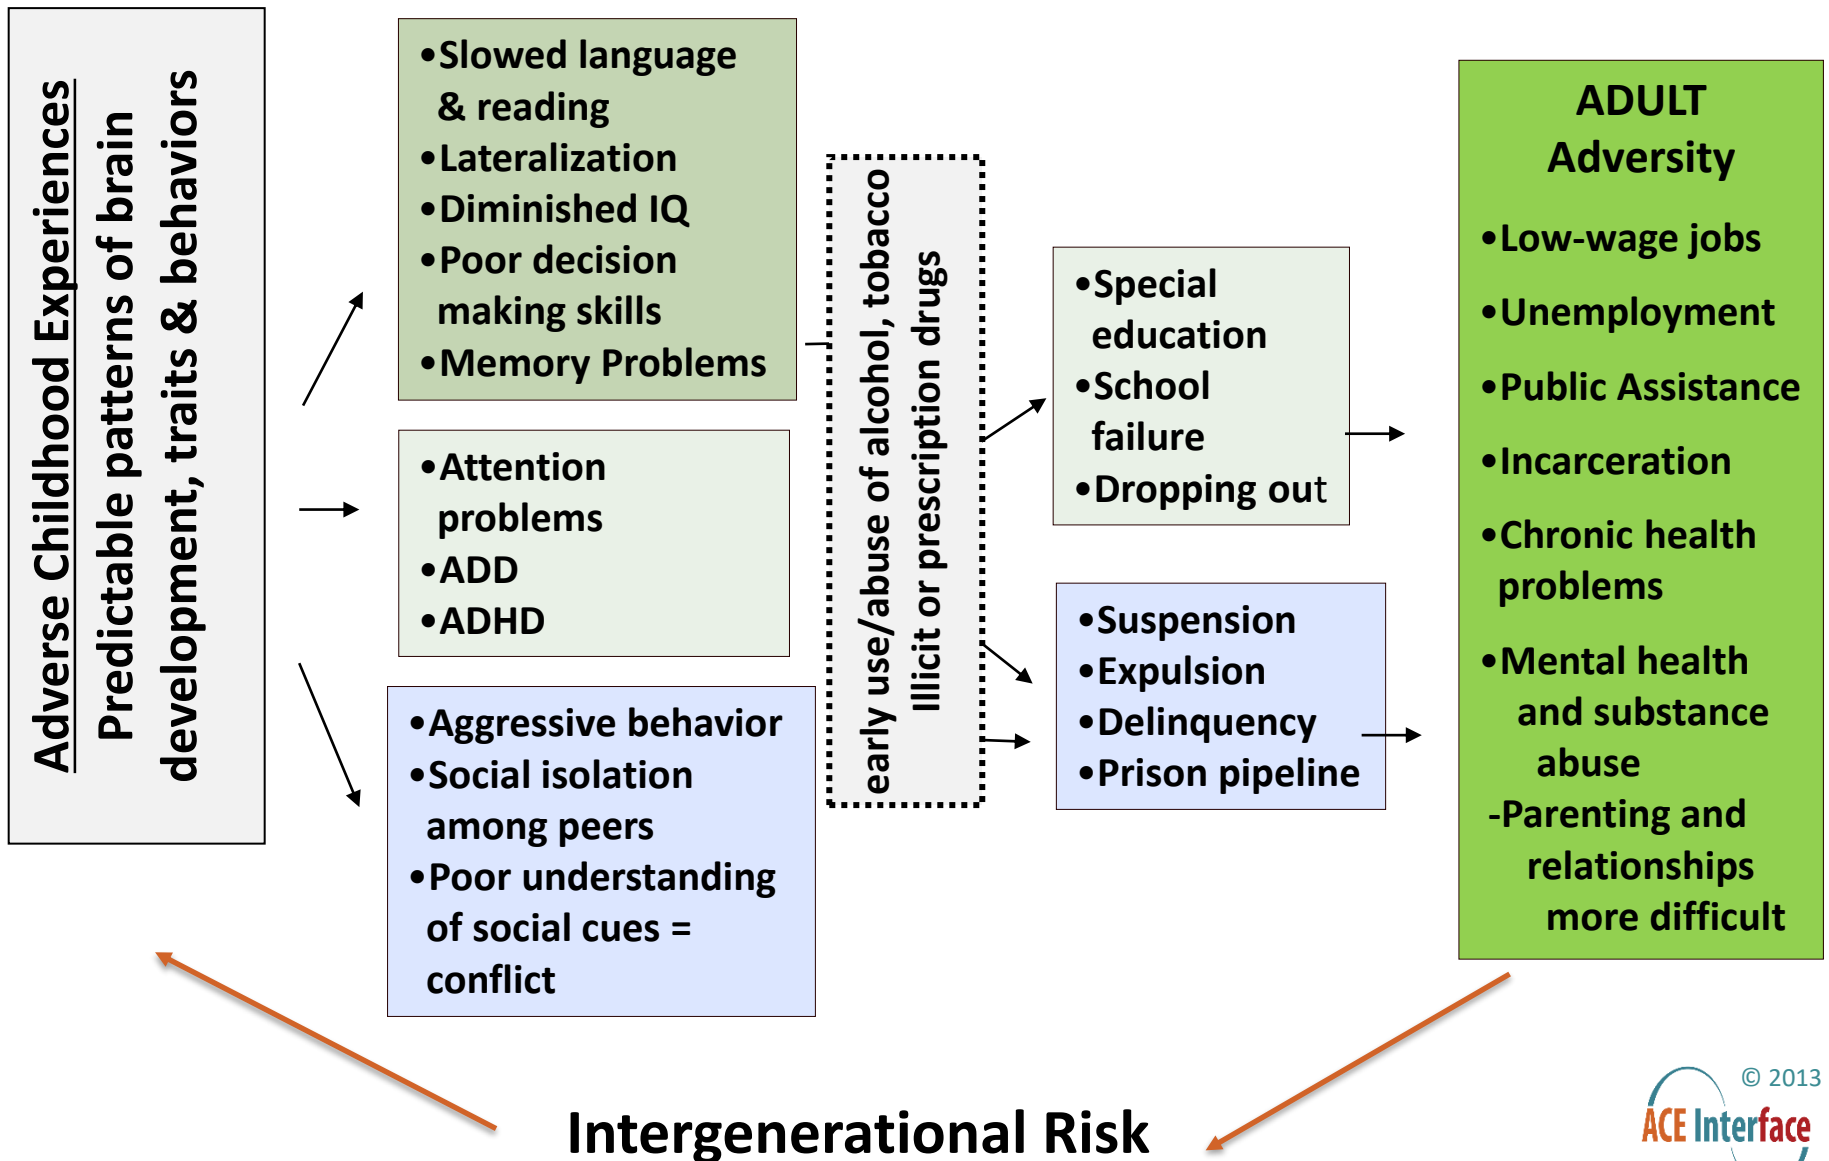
Adverse Childhood Experiences
Predictable patterns of brain development, traits & behaviors

•Slowed language & reading
•Lateralization
•Diminished IQ
•Poor decision making skills
•Memory Problems

•Attention problems
•ADD
•ADHD

•Aggressive behavior
•Social isolation among peers
•Poor understanding of social cues = conflict

early use/abuse of alcohol, tobacco
Illicit or prescription drugs

•Special education
•School failure
•Dropping out

•Suspension
•Expulsion
•Delinquency
•Prison pipeline

ADULT Adversity
•Low-wage jobs
•Unemployment
•Public Assistance
•Incarceration
•Chronic health problems
•Mental health and substance abuse
-Parenting and relationships more difficult

Intergenerational Risk

© 2013
ACE Interface